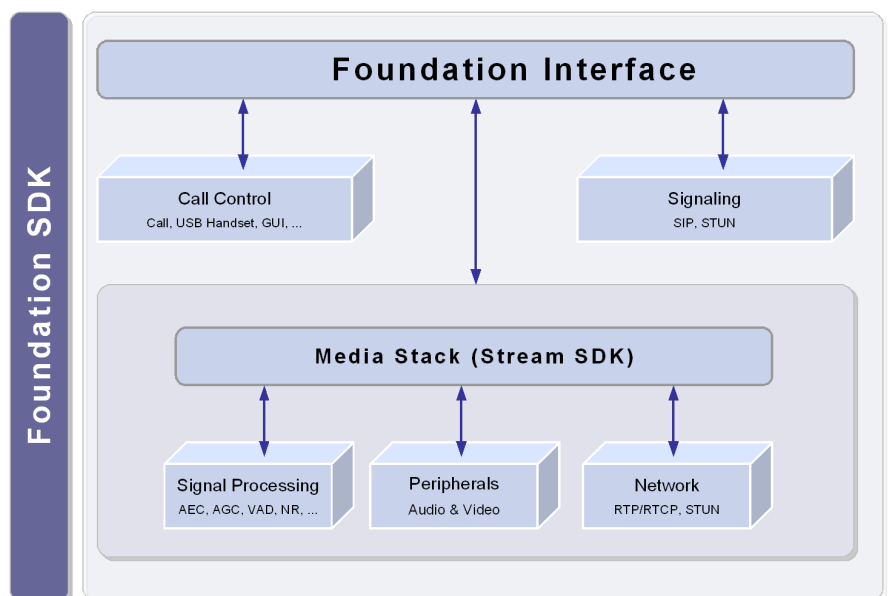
Foundation SDK

Foundation Interface

Call Control
Call, USB Handset, GUI, ...

Signaling
SIP, STUN

Media Stack (Stream SDK)

Signal Processing
AEC, AGC, VAD, NR, ...

Peripherals
Audio & Video

Network
RTP/RTCP, STUN